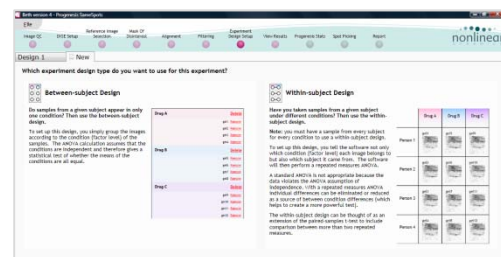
Both session 4 - Progenesis SameSpots

File

Image QC | DIGE Setup | Reference Image Selection | Mask Of Distortion | Alignment | Filtering | Experiment Design Setup | View Results | Progenesis Stats | Spot Picking | Report

nonlinear

Design 1 | New

Which experiment design type do you want to use for this experiment?

Between-subject Design

Do samples from a given subject appear in only one condition? Then use the between-subject design.

To set up this design, you simply group the images according to the condition (factor level) of the samples. The ANOVA calculation assumes that the conditions are independent and therefore gives a statistical test of whether the means of the conditions are all equal.

Drug A
Drug B
Drug C

Within-subject Design

Have you taken samples from a given subject under different conditions? Then use the within-subject design.

Note: you must have a sample from every subject for every condition to use a within-subject design.

To set up this design, you tell the software not only which condition (factor level) each image belongs to but also which subject it came from. The software will then perform a repeated measures ANOVA.

A standard ANOVA is not appropriate because the data violates the ANOVA assumption of independence. With a repeated measures ANOVA individual differences can be eliminated or reduced as a source of between condition differences (which helps to create a more powerful test).

The within-subject design can be thought of as an extension of the paired-samples t-test to include comparison between more than two repeated measures.

Drug A | Drug B | Drug C
Person 1
Person 2
Person 3
Person 4